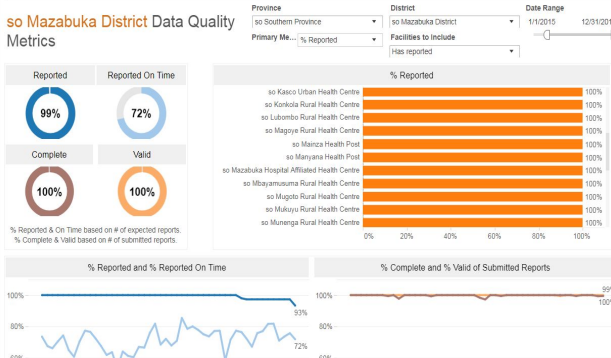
so Mazabuka District Data Quality Metrics

Province
so Southern Province

District
so Mazabuka District

Date Range
1/1/2015
12/31/20

Primary Me...
% Reported

Facilities to include
Has reported

Reported
99%

Reported On Time
72%

Complete
100%

Valid
100%

% Reported & On Time based on # of expected reports.
% Complete & Valid based on # of submitted reports.

% Reported

| | |
|---|---|
| so Kasco Urban Health Centre | 100% |
| so Konkola Rural Health Centre | 100% |
| so Lubombo Rural Health Centre | 100% |
| so Magoye Rural Health Centre | 100% |
| so Mainza Health Post | 100% |
| so Manyana Health Post | 100% |
| so Mazabuka Hospital Affiliated Health Centre | 100% |
| so Mbayamusuma Rural Health Centre | 100% |
| so Mugoto Rural Health Centre | 100% |
| so Mukuyu Rural Health Centre | 100% |
| so Munenga Rural Health Centre | 100% |

0% 20% 40% 60% 80% 100%

% Reported and % Reported On Time

100%
80%
60%
93%
72%

% Complete and % Valid of Submitted Reports

100%
80%
60%
99